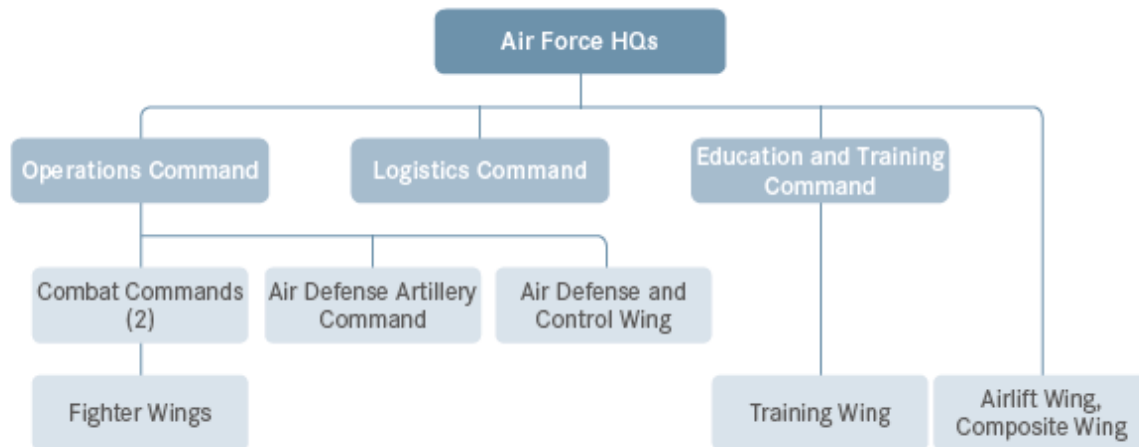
Air Force HQs

Operations Command

Logistics Command

Education and Training Command

Combat Commands (2)

Air Defense Artillery Command

Air Defense and Control Wing

Fighter Wings

Training Wing

Airlift Wing, Composite Wing